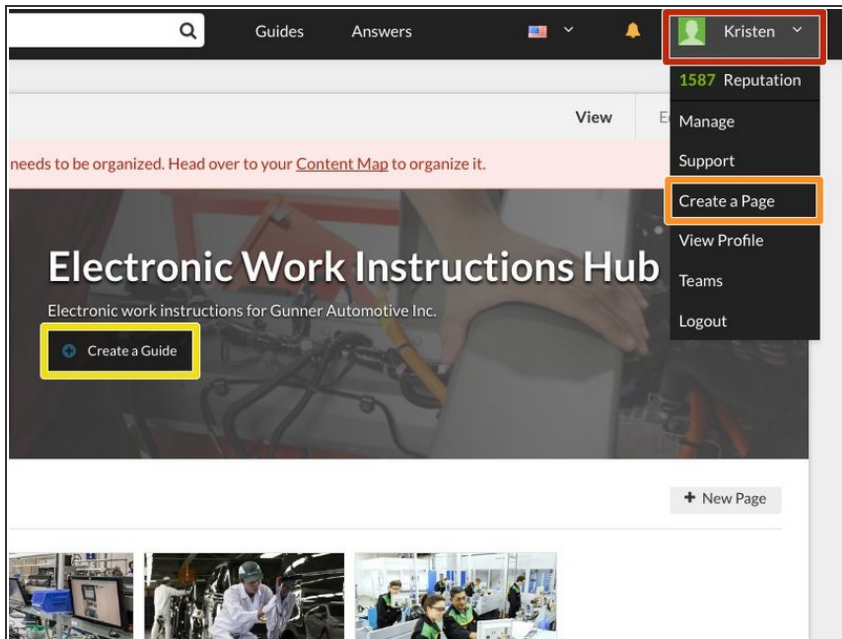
Guides Answers

Kristen

1587 Reputation

Manage

Support

Create a Page

View Profile

Teams

Logout

View E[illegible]

needs to be organized. Head over to your Content Map to organize it.

Electronic Work Instructions Hub

Electronic work instructions for Gunner Automotive Inc.

Create a Guide

+ New Page